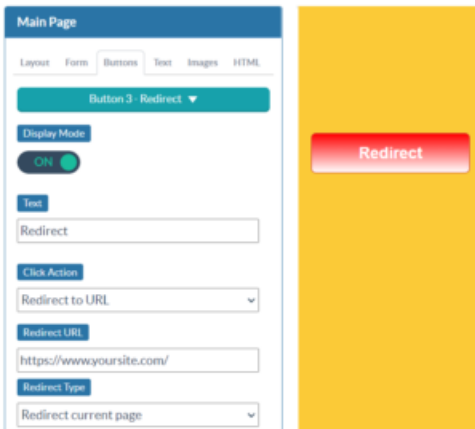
Main Page

Layout Form Buttons Text Images HTML

Button 3 - Redirect ▼

Display Mode

ON

Text

Redirect

Click Action

Redirect to URL

Redirect URL

https://www.yoursite.com/

Redirect Type

Redirect current page

Redirect